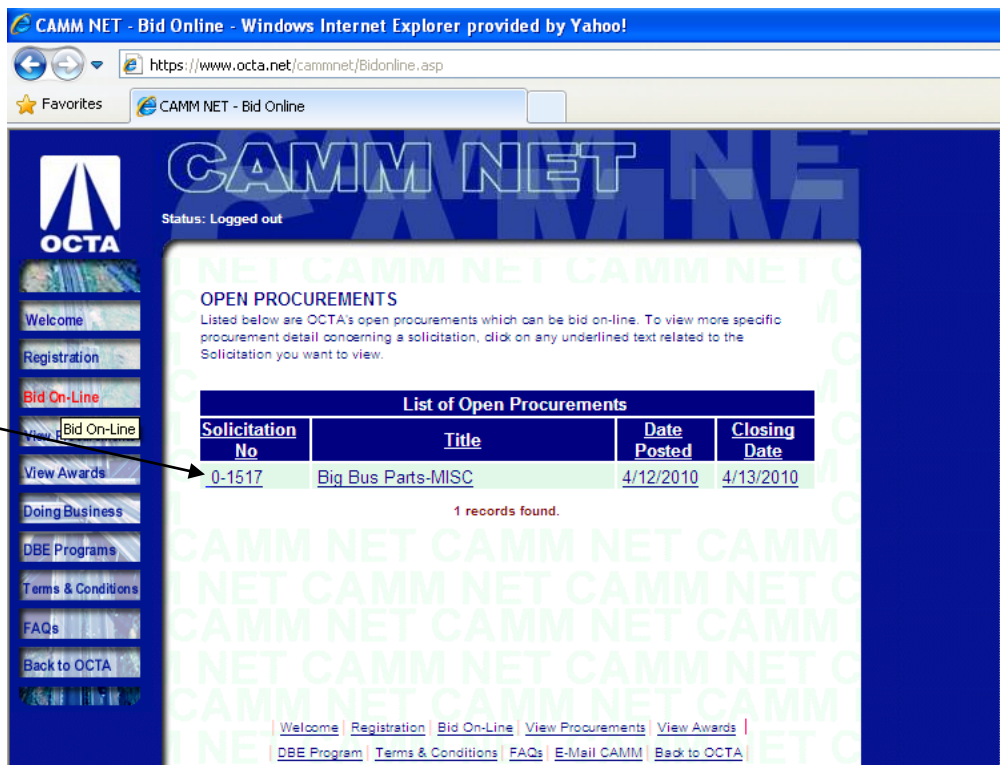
CAMM NET - Bid Online - Windows Internet Explorer provided by Yahoo!

https://www.octa.net/cammnet/Bidonline.asp

Favorites

CAMM NET - Bid Online

OCTA

CAMM NET

Status: Logged out

Welcome

Registration

Bid On-Line

View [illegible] Bid On-Line

View Awards

Doing Business

DBE Programs

Terms & Conditions

FAQs

Back to OCTA

OPEN PROCUREMENTS

Listed below are OCTA's open procurements which can be bid on-line. To view more specific procurement detail concerning a solicitation, click on any underlined text related to the Solicitation you want to view.

| List of Open Procurements | | | |
|---|---|---|---|
| Solicitation No | Title | Date Posted | Closing Date |
| 0-1517 | Big Bus Parts-MISC | 4/12/2010 | 4/13/2010 |

1 records found.

| Welcome | Registration | Bid On-Line | View Procurements | View Awards |

| DBE Program | Terms & Conditions | FAQs | E-Mail CAMM | Back to OCTA |